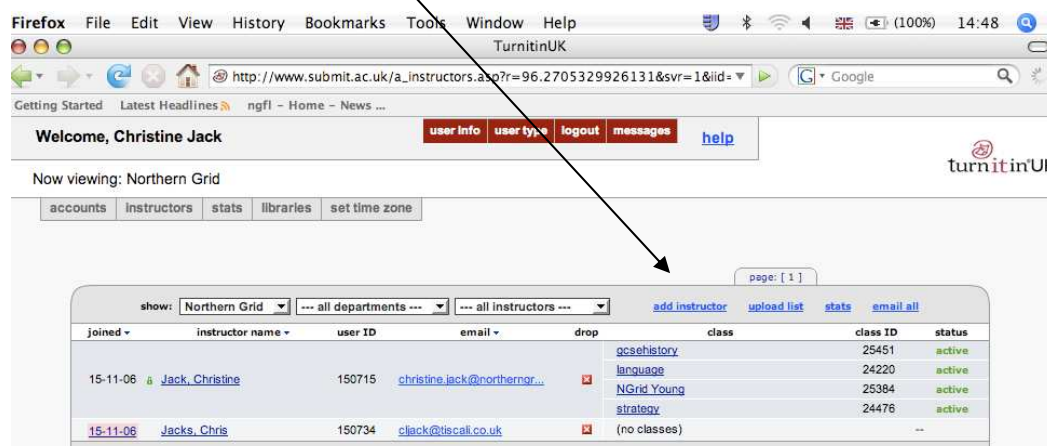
Firefox File Edit View History Bookmarks Tools Window Help (100%) 14:48

TurnitinUK

http://www.submit.ac.uk/a_instructors.asp?r=96.2705329926131&svr=1&iid= Google

Getting Started Latest Headlines ngfl - Home - News ...

Welcome, Christine Jack

user info | user type | logout | messages

help

turnitinUK

Now viewing: Northern Grid

accounts | instructors | stats | libraries | set time zone

page: [ 1 ]

show: Northern Grid | --- all departments --- | --- all instructors --- | add instructor | upload list | stats | email all

| joined | instructor name | user ID | email | drop | class | class ID | status |
|---|---|---|---|---|---|---|---|
| 15-11-06 | Jack, Christine | 150715 | christine.jack@northerngr... | | gcsehistory | 25451 | active |
| | | | | | language | 24220 | active |
| | | | | | NGrid Young | 25384 | active |
| | | | | | strategy | 24476 | active |
| 15-11-06 | Jacks, Chris | 150734 | cljack@tiscali.co.uk | | (no classes) | | -- |